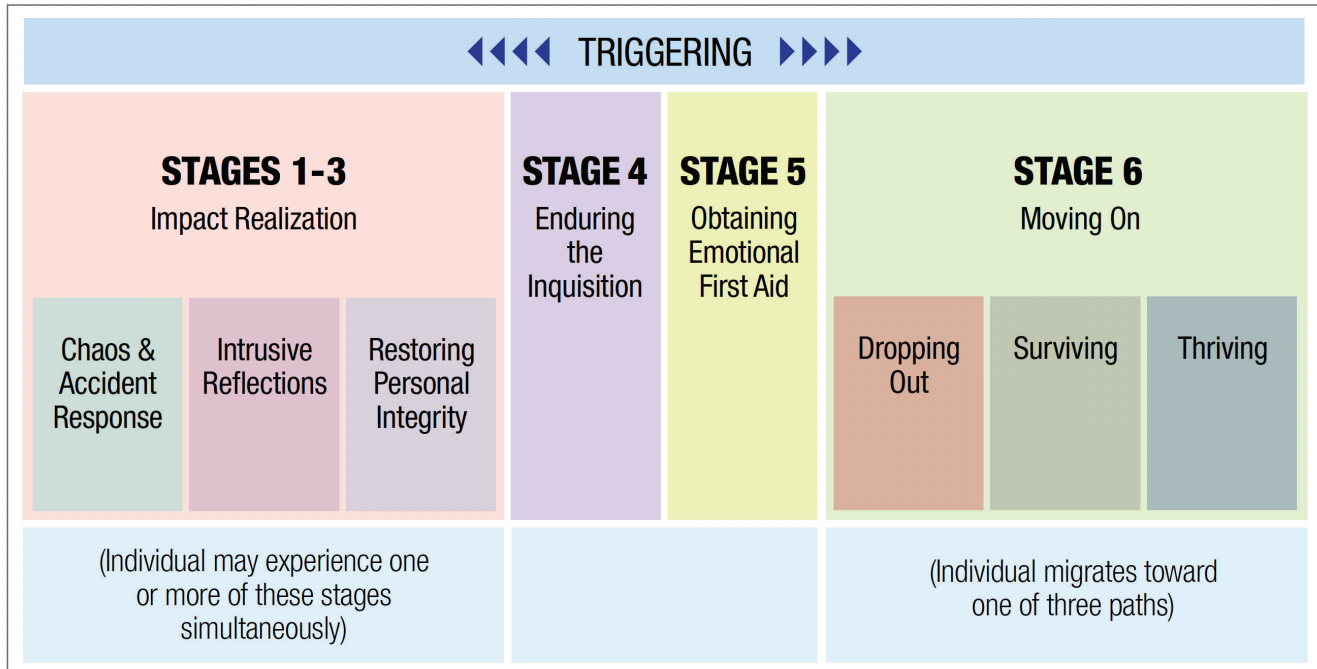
◀◀◀◀ TRIGGERING ▶▶▶▶

STAGES 1-3
Impact Realization

Chaos & Accident Response

Intrusive Reflections

Restoring Personal Integrity

STAGE 4
Enduring the Inquisition

STAGE 5
Obtaining Emotional First Aid

STAGE 6
Moving On

Dropping Out

Surviving

Thriving

(Individual may experience one or more of these stages simultaneously)

(Individual migrates toward one of three paths)